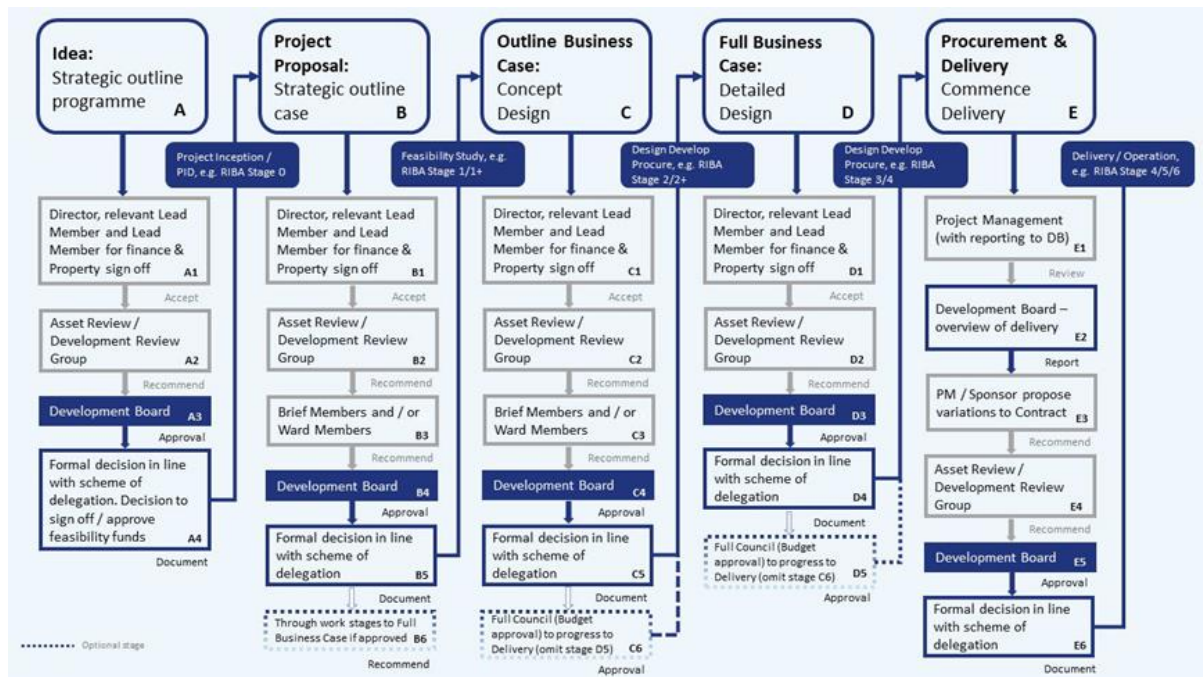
Idea:
Strategic outline programme A

Director, relevant Lead Member and Lead Member for finance & Property sign off A1

Accept

Asset Review / Development Review Group A2

Recommend

Development Board A3

Approval

Formal decision in line with scheme of delegation. Decision to sign off / approve feasibility funds A4

Document

Project Inception / PID, e.g. RIBA Stage 0

Project Proposal:
Strategic outline case B

Director, relevant Lead Member and Lead Member for finance & Property sign off B1

Accept

Asset Review / Development Review Group B2

Recommend

Brief Members and / or Ward Members B3

Recommend

Development Board B4

Approval

Formal decision in line with scheme of delegation B5

Through work stages to Full Business Case if approved B6

Recommend

Feasibility Study, e.g. RIBA Stage 1/1+

Outline Business Case:
Concept Design C

Director, relevant Lead Member and Lead Member for finance & Property sign off C1

Accept

Asset Review / Development Review Group C2

Recommend

Brief Members and / or Ward Members C3

Recommend

Development Board C4

Approval

Formal decision in line with scheme of delegation C5

Document

Full Council (Budget approval) to progress to Delivery (omit stage D5) C6

Approval

Design Develop Procure, e.g. RIBA Stage 2/2+

Full Business Case:
Detailed Design D

Director, relevant Lead Member and Lead Member for finance & Property sign off D1

Accept

Asset Review / Development Review Group D2

Recommend

Development Board D3

Approval

Formal decision in line with scheme of delegation D4

Document

Full Council (Budget approval) to progress to Delivery (omit stage C6) D5

Approval

Design Develop Procure, e.g. RIBA Stage 3/4

Procurement & Delivery
Commence Delivery E

Project Management (with reporting to DB) E1

Review

Development Board – overview of delivery E2

Report

PM / Sponsor propose variations to Contract E3

Recommend

Asset Review / Development Review Group E4

Recommend

Development Board E5

Approval

Formal decision in line with scheme of delegation E6

Document

Delivery / Operation, e.g. RIBA Stage 4/5/6

Optional stage